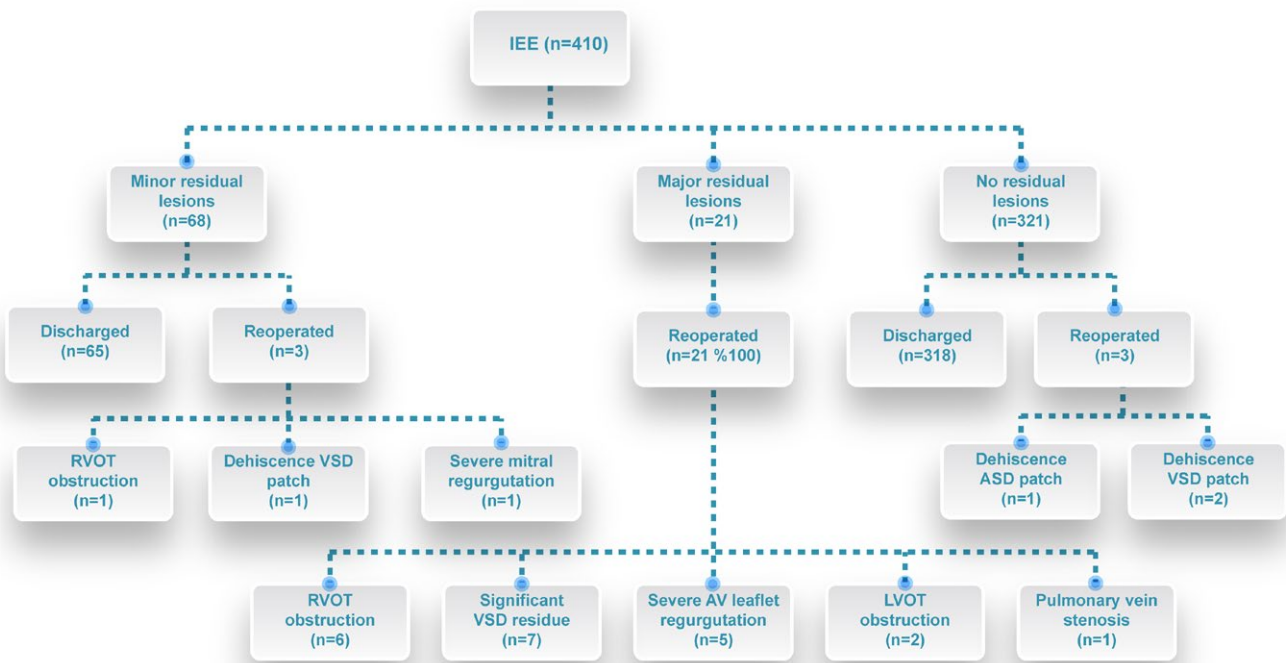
IEE (n=410)

Minor residual lesions (n=68)

Major residual lesions (n=21)

No residual lesions (n=321)

Discharged (n=65)

Reoperated (n=3)

Reoperated (n=21 %100)

Discharged (n=318)

Reoperated (n=3)

RVOT obstruction (n=1)

Dehiscence VSD patch (n=1)

Severe mitral regurgutation (n=1)

Dehiscence ASD patch (n=1)

Dehiscence VSD patch (n=2)

RVOT obstruction (n=6)

Significant VSD residue (n=7)

Severe AV leaflet regurgutation (n=5)

LVOT obstruction (n=2)

Pulmonary vein stenosis (n=1)